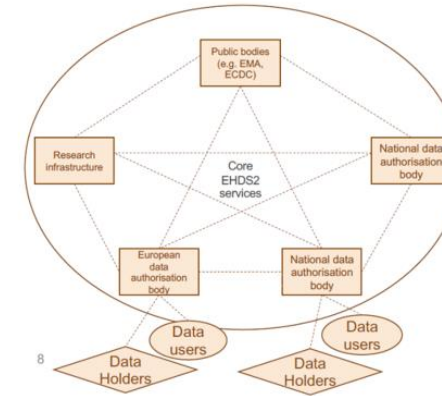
Public bodies (e.g. EMA, ECDC)

Research infrastructure

Core EHDS2 services

National data authorisation body

European data authorisation body

National data authorisation body

Data users

Data users

Data Holders

Data Holders

8